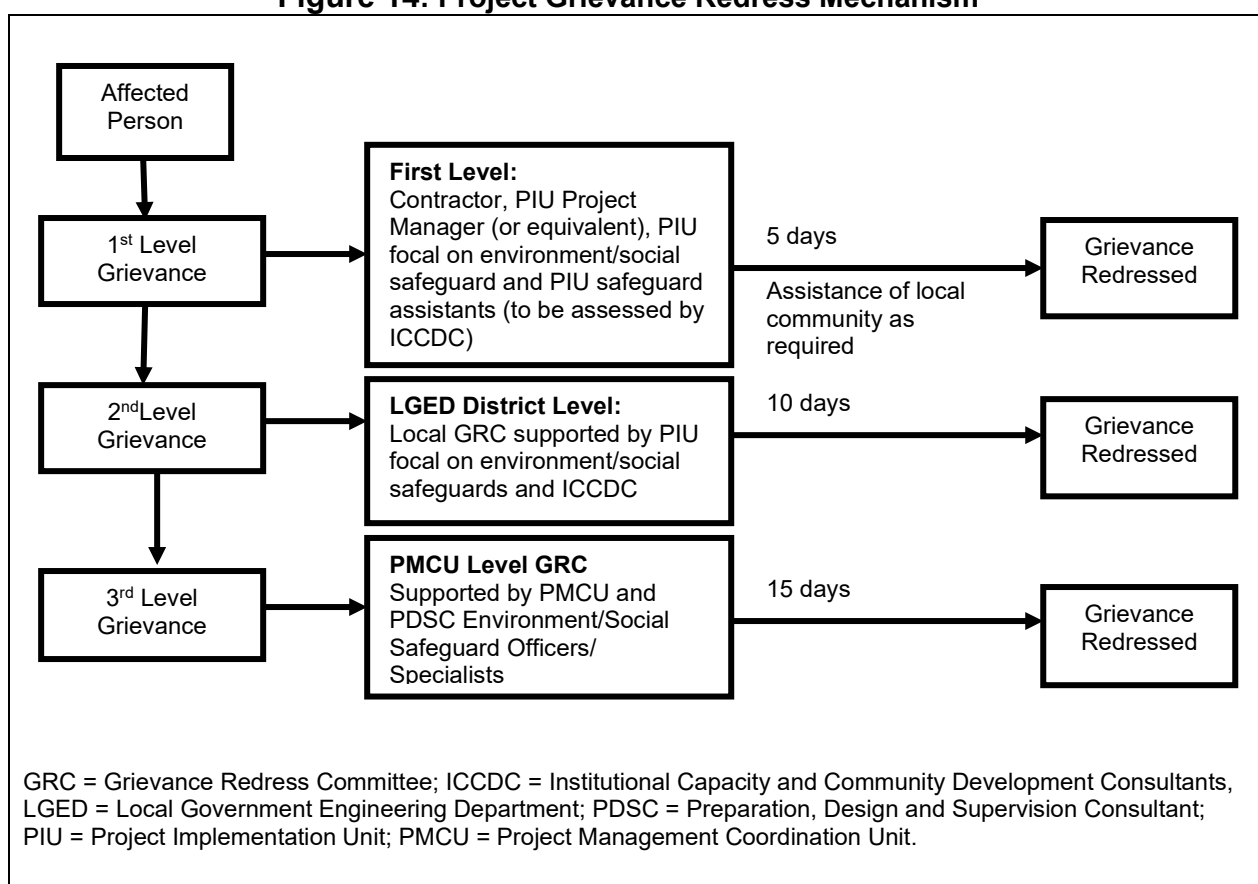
Figure 14: Project Grievance Redress Mechanism

Affected Person

1st Level Grievance

First Level:
Contractor, PIU Project Manager (or equivalent), PIU focal on environment/social safeguard and PIU safeguard assistants (to be assessed by ICCDC)

5 days

Assistance of local community as required

Grievance Redressed

2ndLevel Grievance

LGED District Level:
Local GRC supported by PIU focal on environment/social safeguards and ICCDC

10 days

Grievance Redressed

3rd Level Grievance

PMCU Level GRC
Supported by PMCU and PDSC Environment/Social Safeguard Officers/ Specialists

15 days

Grievance Redressed

GRC = Grievance Redress Committee; ICCDC = Institutional Capacity and Community Development Consultants, LGED = Local Government Engineering Department; PDSC = Preparation, Design and Supervision Consultant; PIU = Project Implementation Unit; PMCU = Project Management Coordination Unit.